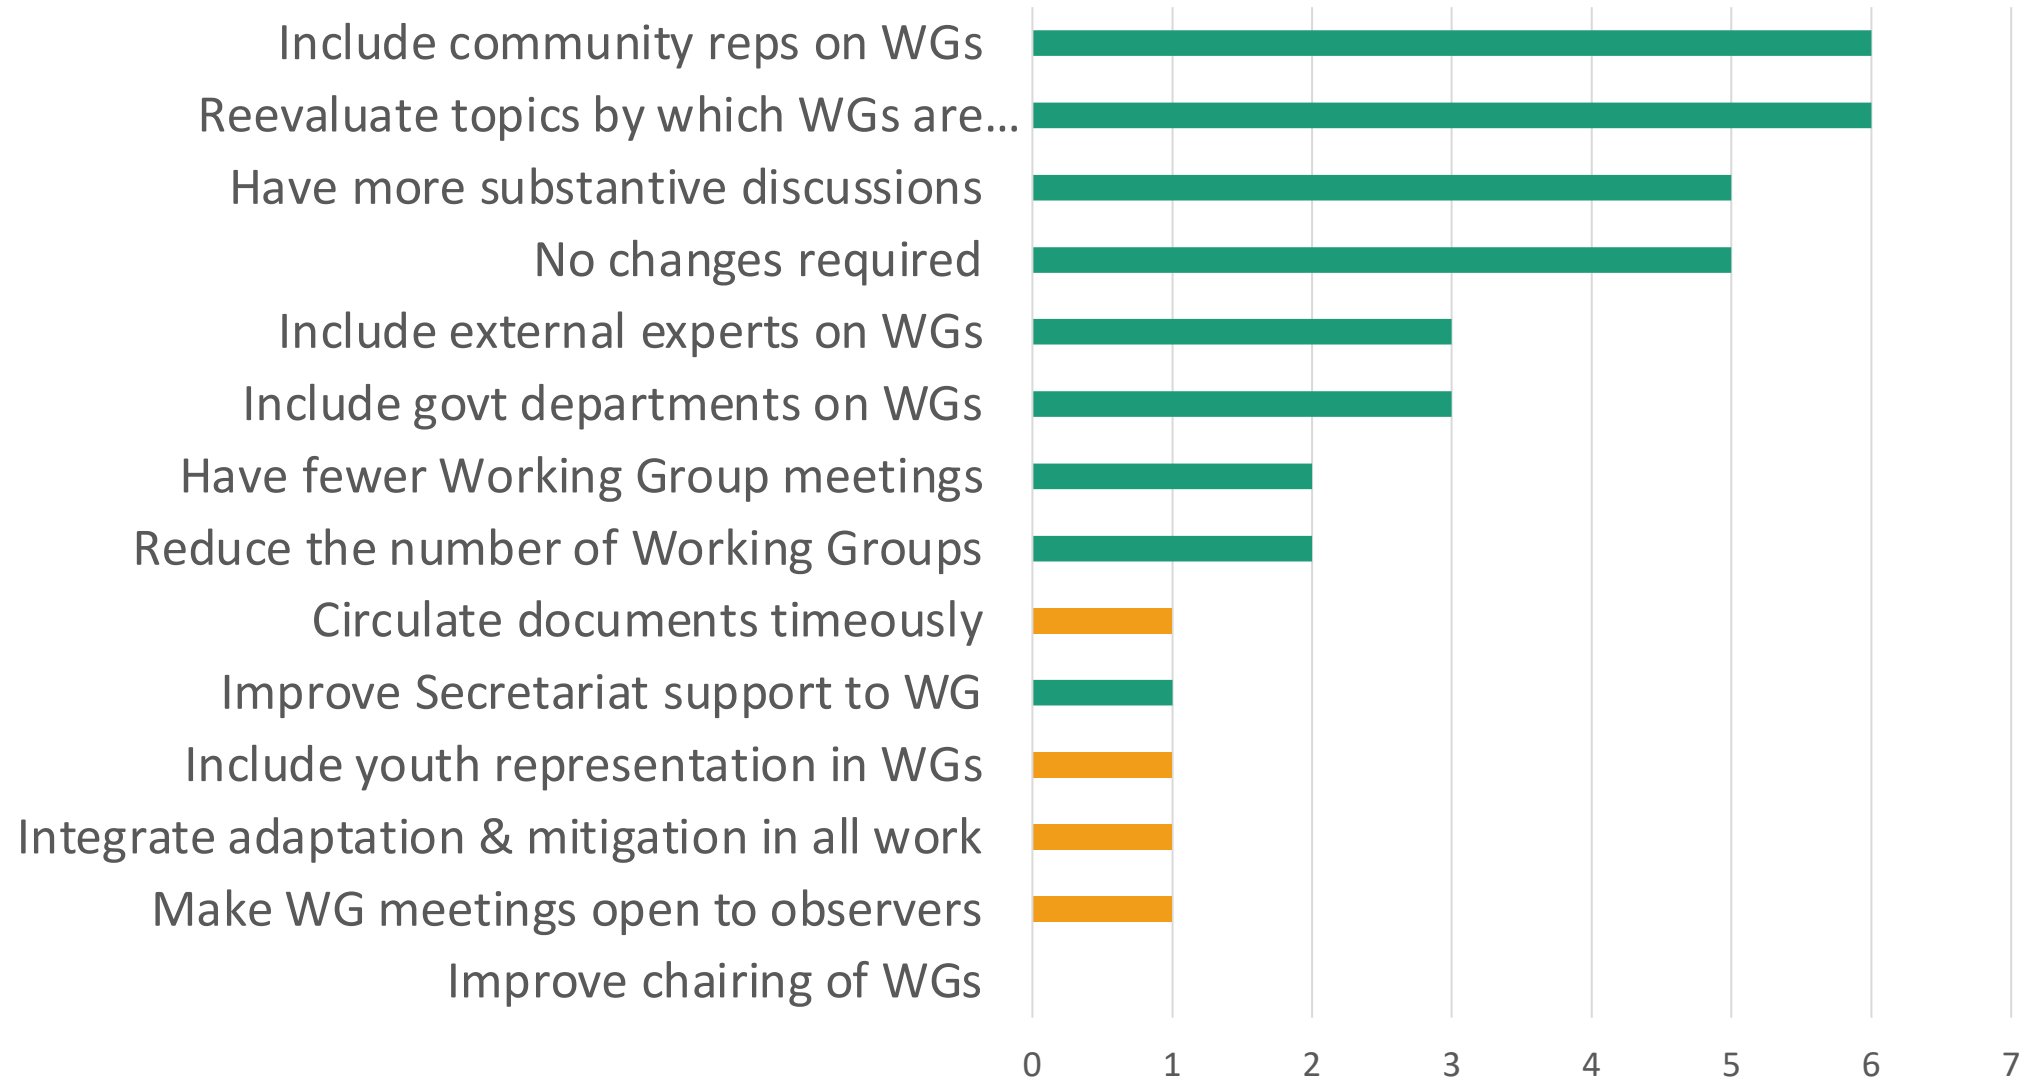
Include community reps on WGs
Reevaluate topics by which WGs are...
Have more substantive discussions
No changes required
Include external experts on WGs
Include govt departments on WGs
Have fewer Working Group meetings
Reduce the number of Working Groups
Circulate documents timeously
Improve Secretariat support to WG
Include youth representation in WGs
Integrate adaptation & mitigation in all work
Make WG meetings open to observers
Improve chairing of WGs

0 1 2 3 4 5 6 7